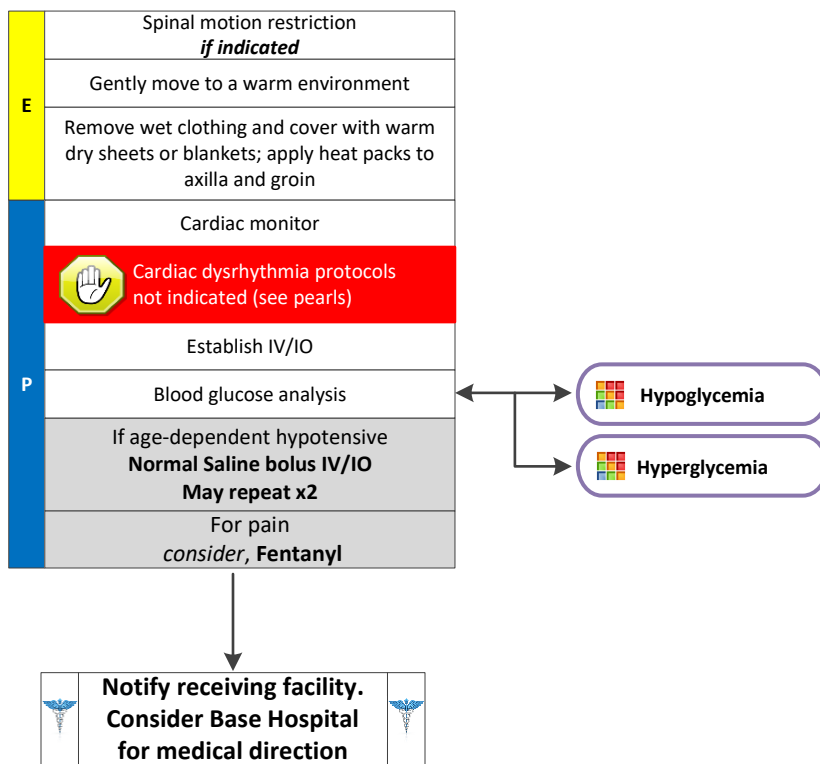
E

Spinal motion restriction
*if indicated*

Gently move to a warm environment

Remove wet clothing and cover with warm dry sheets or blankets; apply heat packs to axilla and groin

P

Cardiac monitor

Cardiac dysrhythmia protocols not indicated (see pearls)

Establish IV/IO

Blood glucose analysis

**Hypoglycemia**

**Hyperglycemia**

If age-dependent hypotensive
**Normal Saline bolus IV/IO**
**May repeat x2**

For pain
*consider*, **Fentanyl**

**Notify receiving facility. Consider Base Hospital for medical direction**